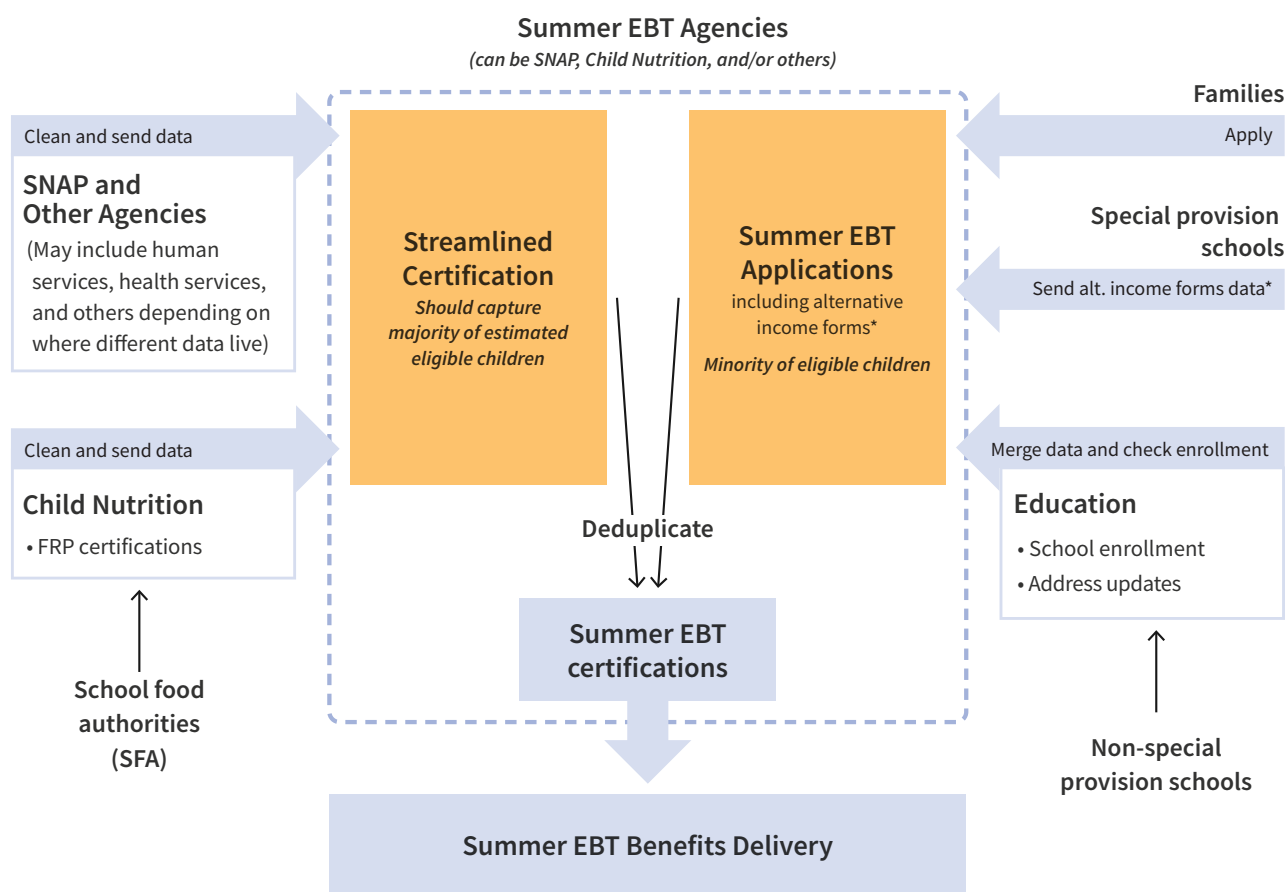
Summer EBT Agencies
(can be SNAP, Child Nutrition, and/or others)

Clean and send data

SNAP and Other Agencies
(May include human services, health services, and others depending on where different data live)

Clean and send data

Child Nutrition
• FRP certifications

School food authorities (SFA)

Streamlined Certification
Should capture majority of estimated eligible children

Summer EBT Applications
including alternative income forms*
Minority of eligible children

Deduplicate

Summer EBT certifications

Families
Apply

Special provision schools
Send alt. income forms data*

Merge data and check enrollment

Education
• School enrollment
• Address updates

Non-special provision schools

Summer EBT Benefits Delivery